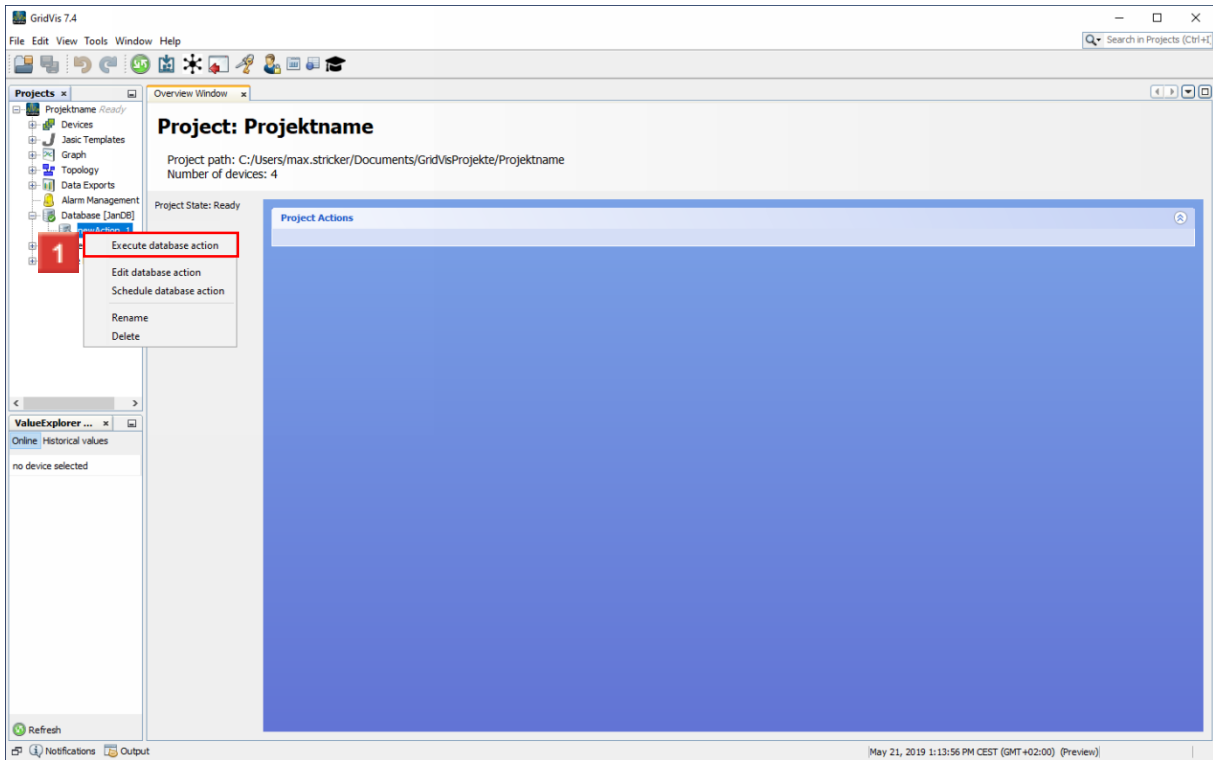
GridVis 7.4

File Edit View Tools Window Help

Search in Projects (Ctrl+I)

Projects ×

Projektname Ready
Devices
Jasic Templates
Graph
Topology
Data Exports
Alarm Management
Database [JanDB]
newAction_1

1

Execute database action

Edit database action
Schedule database action

Rename
Delete

ValueExplorer ... ×

Online Historical values

no device selected

Refresh

Overview Window ×

Project: Projektname

Project path: C:/Users/max.stricker/Documents/GridVisProjekte/Projektname
Number of devices: 4

Project State: Ready

Project Actions

Notifications Output

May 21, 2019 1:13:56 PM CEST (GMT+02:00) (Preview)